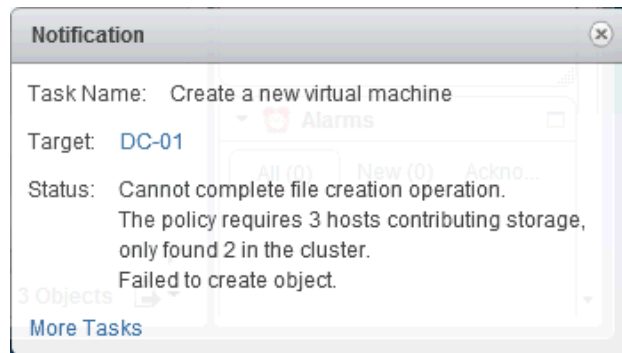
Notification

Task Name: Create a new virtual machine

Target: DC-01

Status: Cannot complete file creation operation.
The policy requires 3 hosts contributing storage, only found 2 in the cluster.
Failed to create object.

Alarms

All (0) New (0) Ackno...

3 Objects

More Tasks